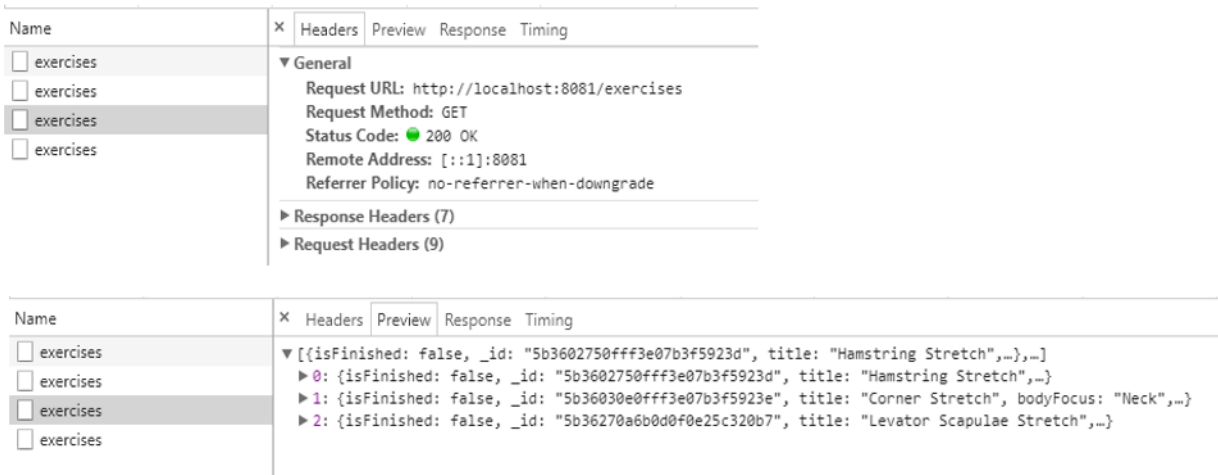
Name

exercises
exercises
exercises
exercises

× Headers Preview Response Timing

▼ General

Request URL: http://localhost:8081/exercises
Request Method: GET
Status Code: 200 OK
Remote Address: [::1]:8081
Referrer Policy: no-referrer-when-downgrade

▶ Response Headers (7)

▶ Request Headers (9)

Name

exercises
exercises
exercises
exercises

× Headers Preview Response Timing

▼ [{isFinished: false, _id: "5b3602750fff3e07b3f5923d", title: "Hamstring Stretch",…},…]
▶ 0: {isFinished: false, _id: "5b3602750fff3e07b3f5923d", title: "Hamstring Stretch",…}
▶ 1: {isFinished: false, _id: "5b36030e0fff3e07b3f5923e", title: "Corner Stretch", bodyFocus: "Neck",…}
▶ 2: {isFinished: false, _id: "5b36270a6b0d0f0e25c320b7", title: "Levator Scapulae Stretch",…}